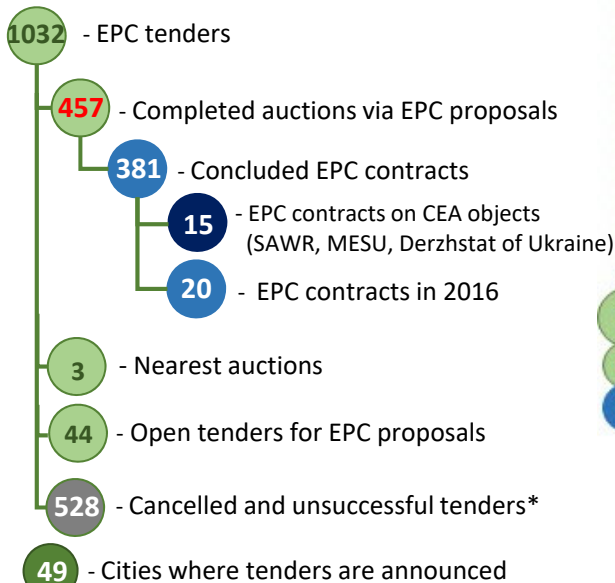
1032 - EPC tenders

457 - Completed auctions via EPC proposals

381 - Concluded EPC contracts

15 - EPC contracts on CEA objects (SAWR, MESU, Derzhstat of Ukraine)

20 - EPC contracts in 2016

3 - Nearest auctions

44 - Open tenders for EPC proposals

528 - Cancelled and unsuccessful tenders*

49 - Cities where tenders are announced